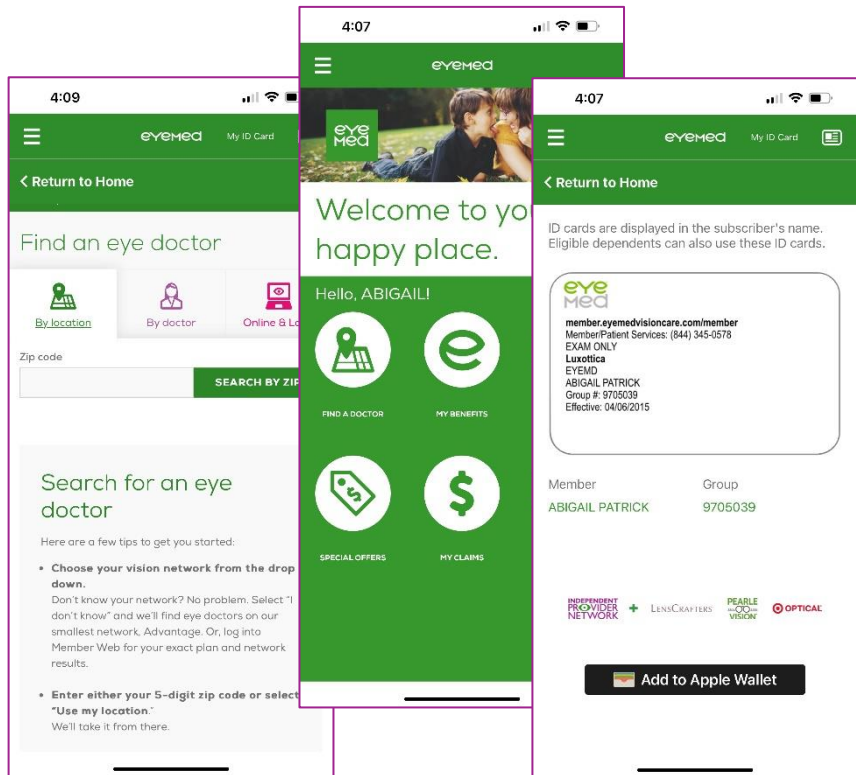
4:09

eyemed My ID Card

< Return to Home

Find an eye doctor

By location By doctor Online & Lo

Zip code

SEARCH BY ZIP

Search for an eye doctor

Here are a few tips to get you started:

• Choose your vision network from the drop down.
Don't know your network? No problem. Select "I don't know" and we'll find eye doctors on our smallest network, Advantage. Or, log into Member Web for your exact plan and network results.

• Enter either your 5-digit zip code or select "Use my location."
We'll take it from there.

4:07

eyemed

eye med

Welcome to yo happy place.

Hello, ABIGAIL!

FIND A DOCTOR

MY BENEFITS

SPECIAL OFFERS

MY CLAIMS

4:07

eyemed My ID Card

< Return to Home

ID cards are displayed in the subscriber's name. Eligible dependents can also use these ID cards.

eye med

member.eyemedvisioncare.com/member
Member/Patient Services: (844) 345-0578
EXAM ONLY
Luxottica
EYEMD
ABIGAIL PATRICK
Group #: 9705039
Effective: 04/06/2015

Member
ABIGAIL PATRICK

Group
9705039

INDEPENDENT PROVIDER NETWORK + LENSCRAFTERS PEARLE VISION OPTICAL

Add to Apple Wallet